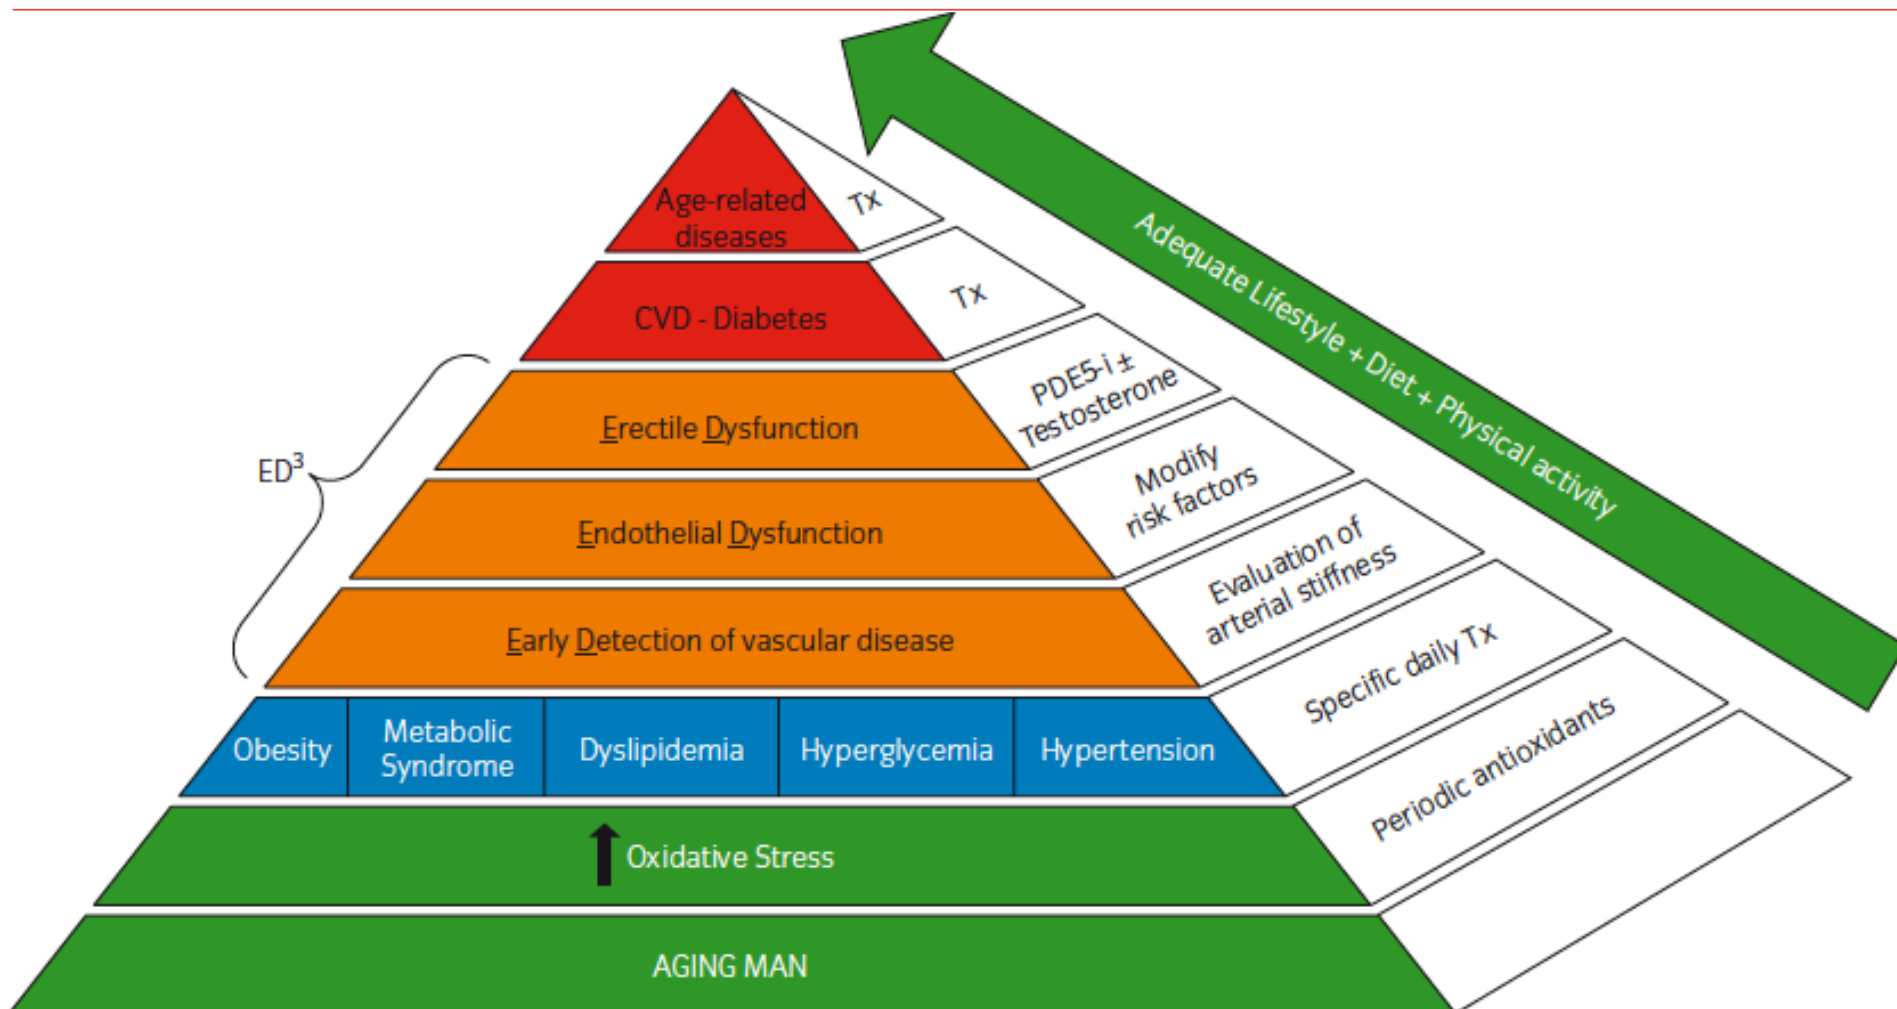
Adequate Lifestyle + Diet + Physical activity

Age-related diseases

Tx

CVD - Diabetes

Tx

$ED^3$

Erectile Dysfunction

PDE5-i ± Testosterone

Endothelial Dysfunction

Modify risk factors

Early Detection of vascular disease

Evaluation of arterial stiffness

| Obesity | Metabolic Syndrome | Dyslipidemia | Hyperglycemia | Hypertension |
|---|---|---|---|---|

Specific daily Tx

↑ Oxidative Stress

Periodic antioxidants

AGING MAN